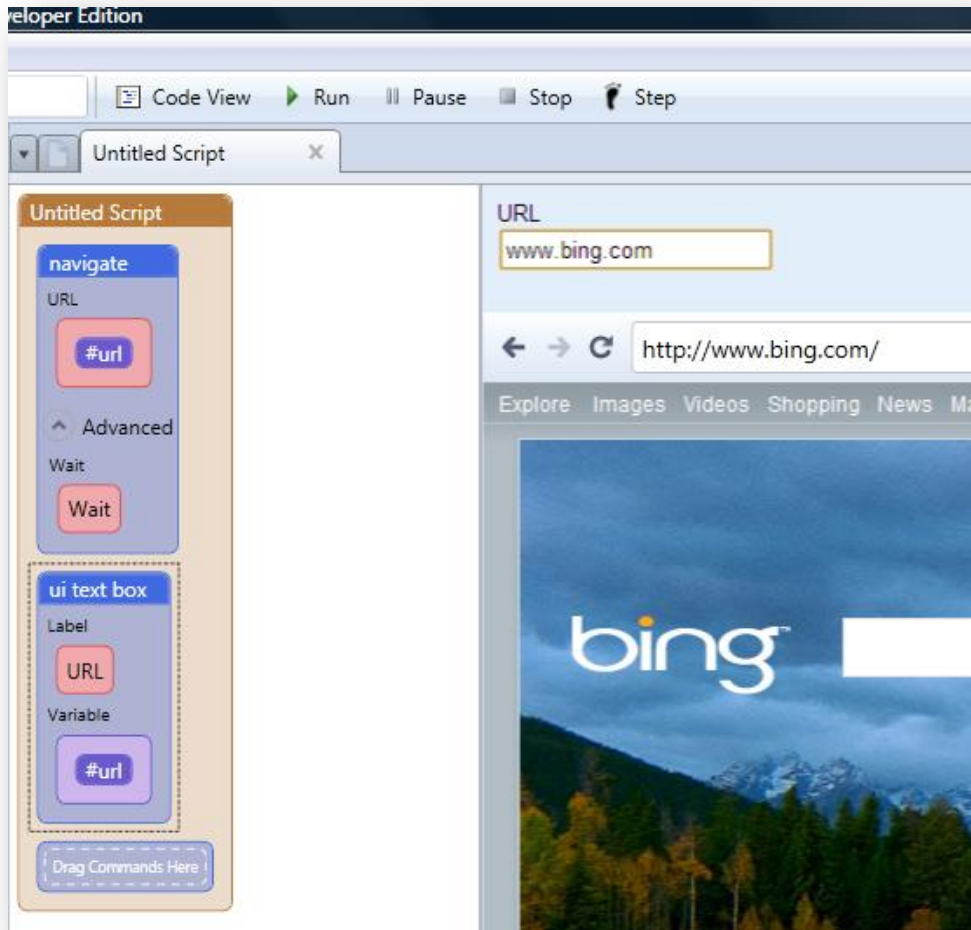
veloper Edition

Code View Run Pause Stop Step

Untitled Script

Untitled Script

navigate
URL
#url
Advanced
Wait
Wait

ui text box
Label
URL
Variable
#url

Drag Commands Here

URL
www.bing.com

http://www.bing.com/

Explore Images Videos Shopping News Ma

bing